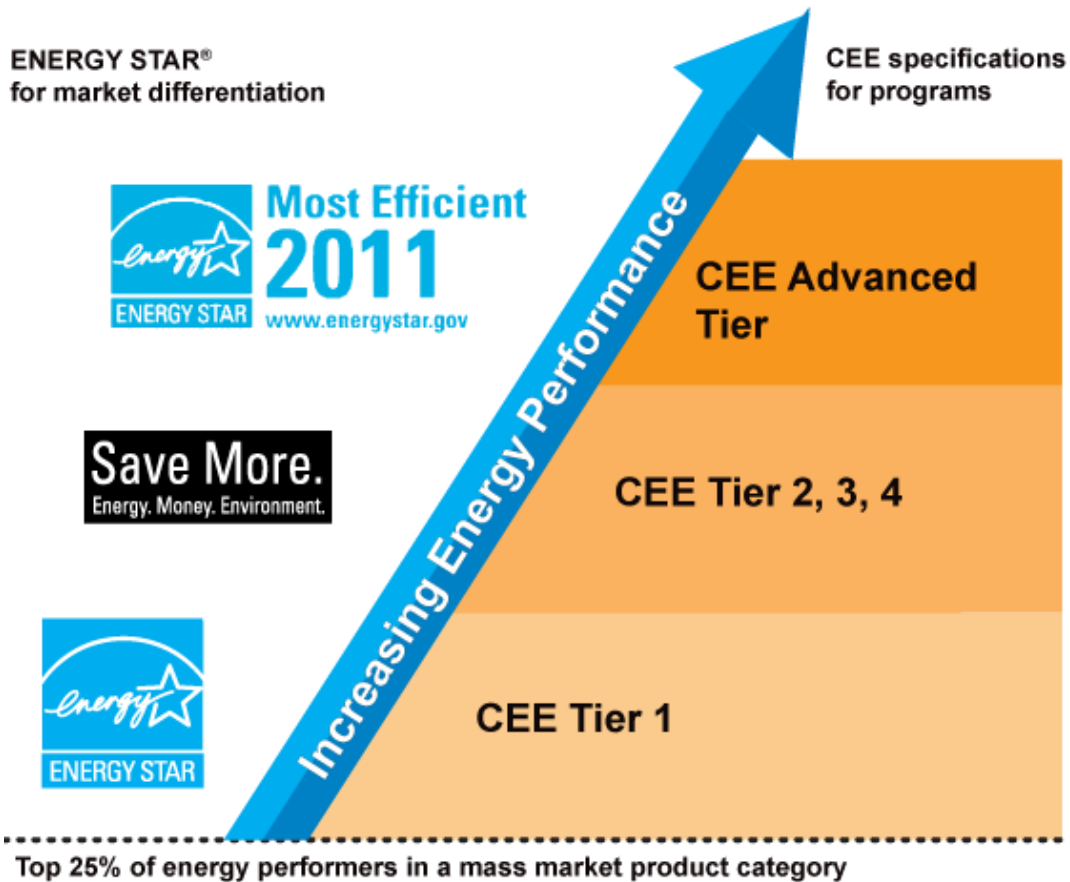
ENERGY STAR®
for market differentiation

CEE specifications
for programs

energy
ENERGY STAR
Most Efficient
2011
www.energystar.gov

Increasing Energy Performance

CEE Advanced Tier

Save More.
Energy. Money. Environment.

CEE Tier 2, 3, 4

energy
ENERGY STAR

CEE Tier 1

Top 25% of energy performers in a mass market product category